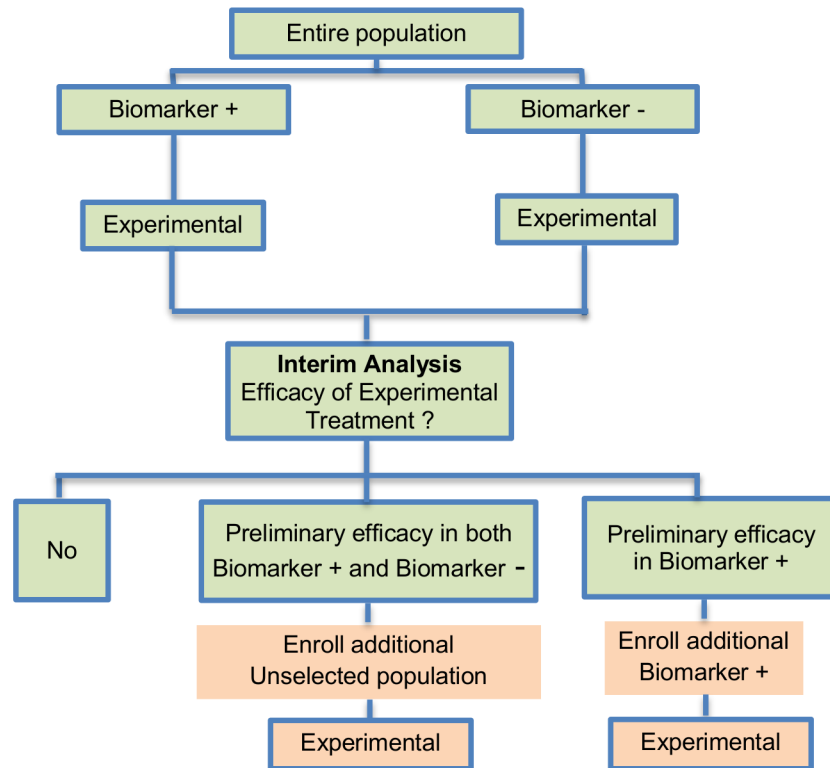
Entire population

Biomarker +

Biomarker -

Experimental

Experimental

**Interim Analysis**
Efficacy of Experimental Treatment ?

No

Preliminary efficacy in both Biomarker + and Biomarker -

Preliminary efficacy in Biomarker +

Enroll additional Unselected population

Enroll additional Biomarker +

Experimental

Experimental